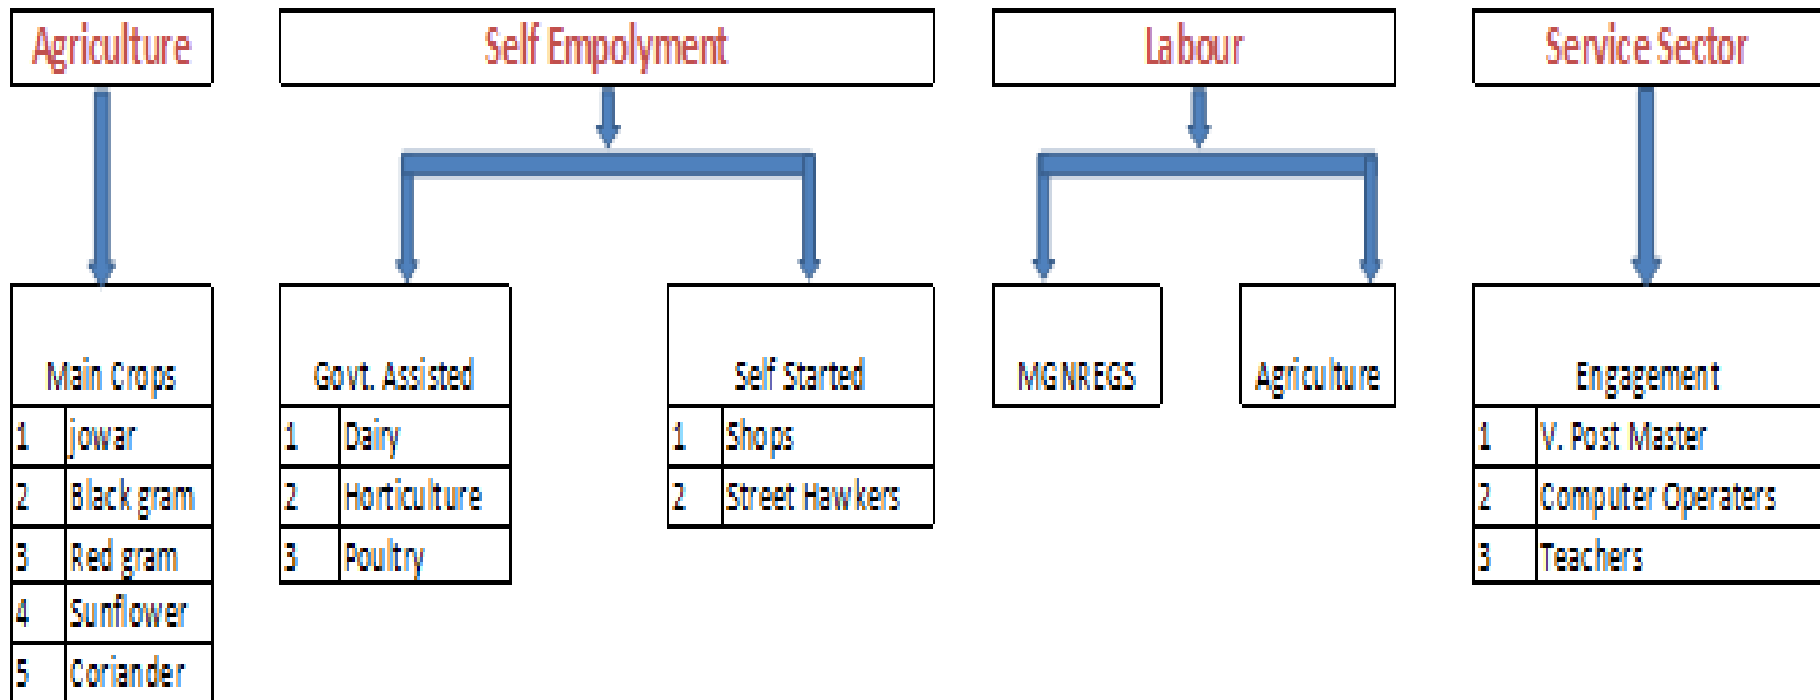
Agriculture

Main Crops

| 1 | jowar |
|---|---|
| 2 | Black gram |
| 3 | Red gram |
| 4 | Sunflower |
| 5 | Coriander |

Self Empolyment

Govt. Assisted

| 1 | Dairy |
|---|---|
| 2 | Horticulture |
| 3 | Poultry |

Self Started

| 1 | Shops |
|---|---|
| 2 | Street Hawkers |

Labour

MGNREGS

Agriculture

Service Sector

Engagement

| 1 | V. Post Master |
|---|---|
| 2 | Computer Operaters |
| 3 | Teachers |